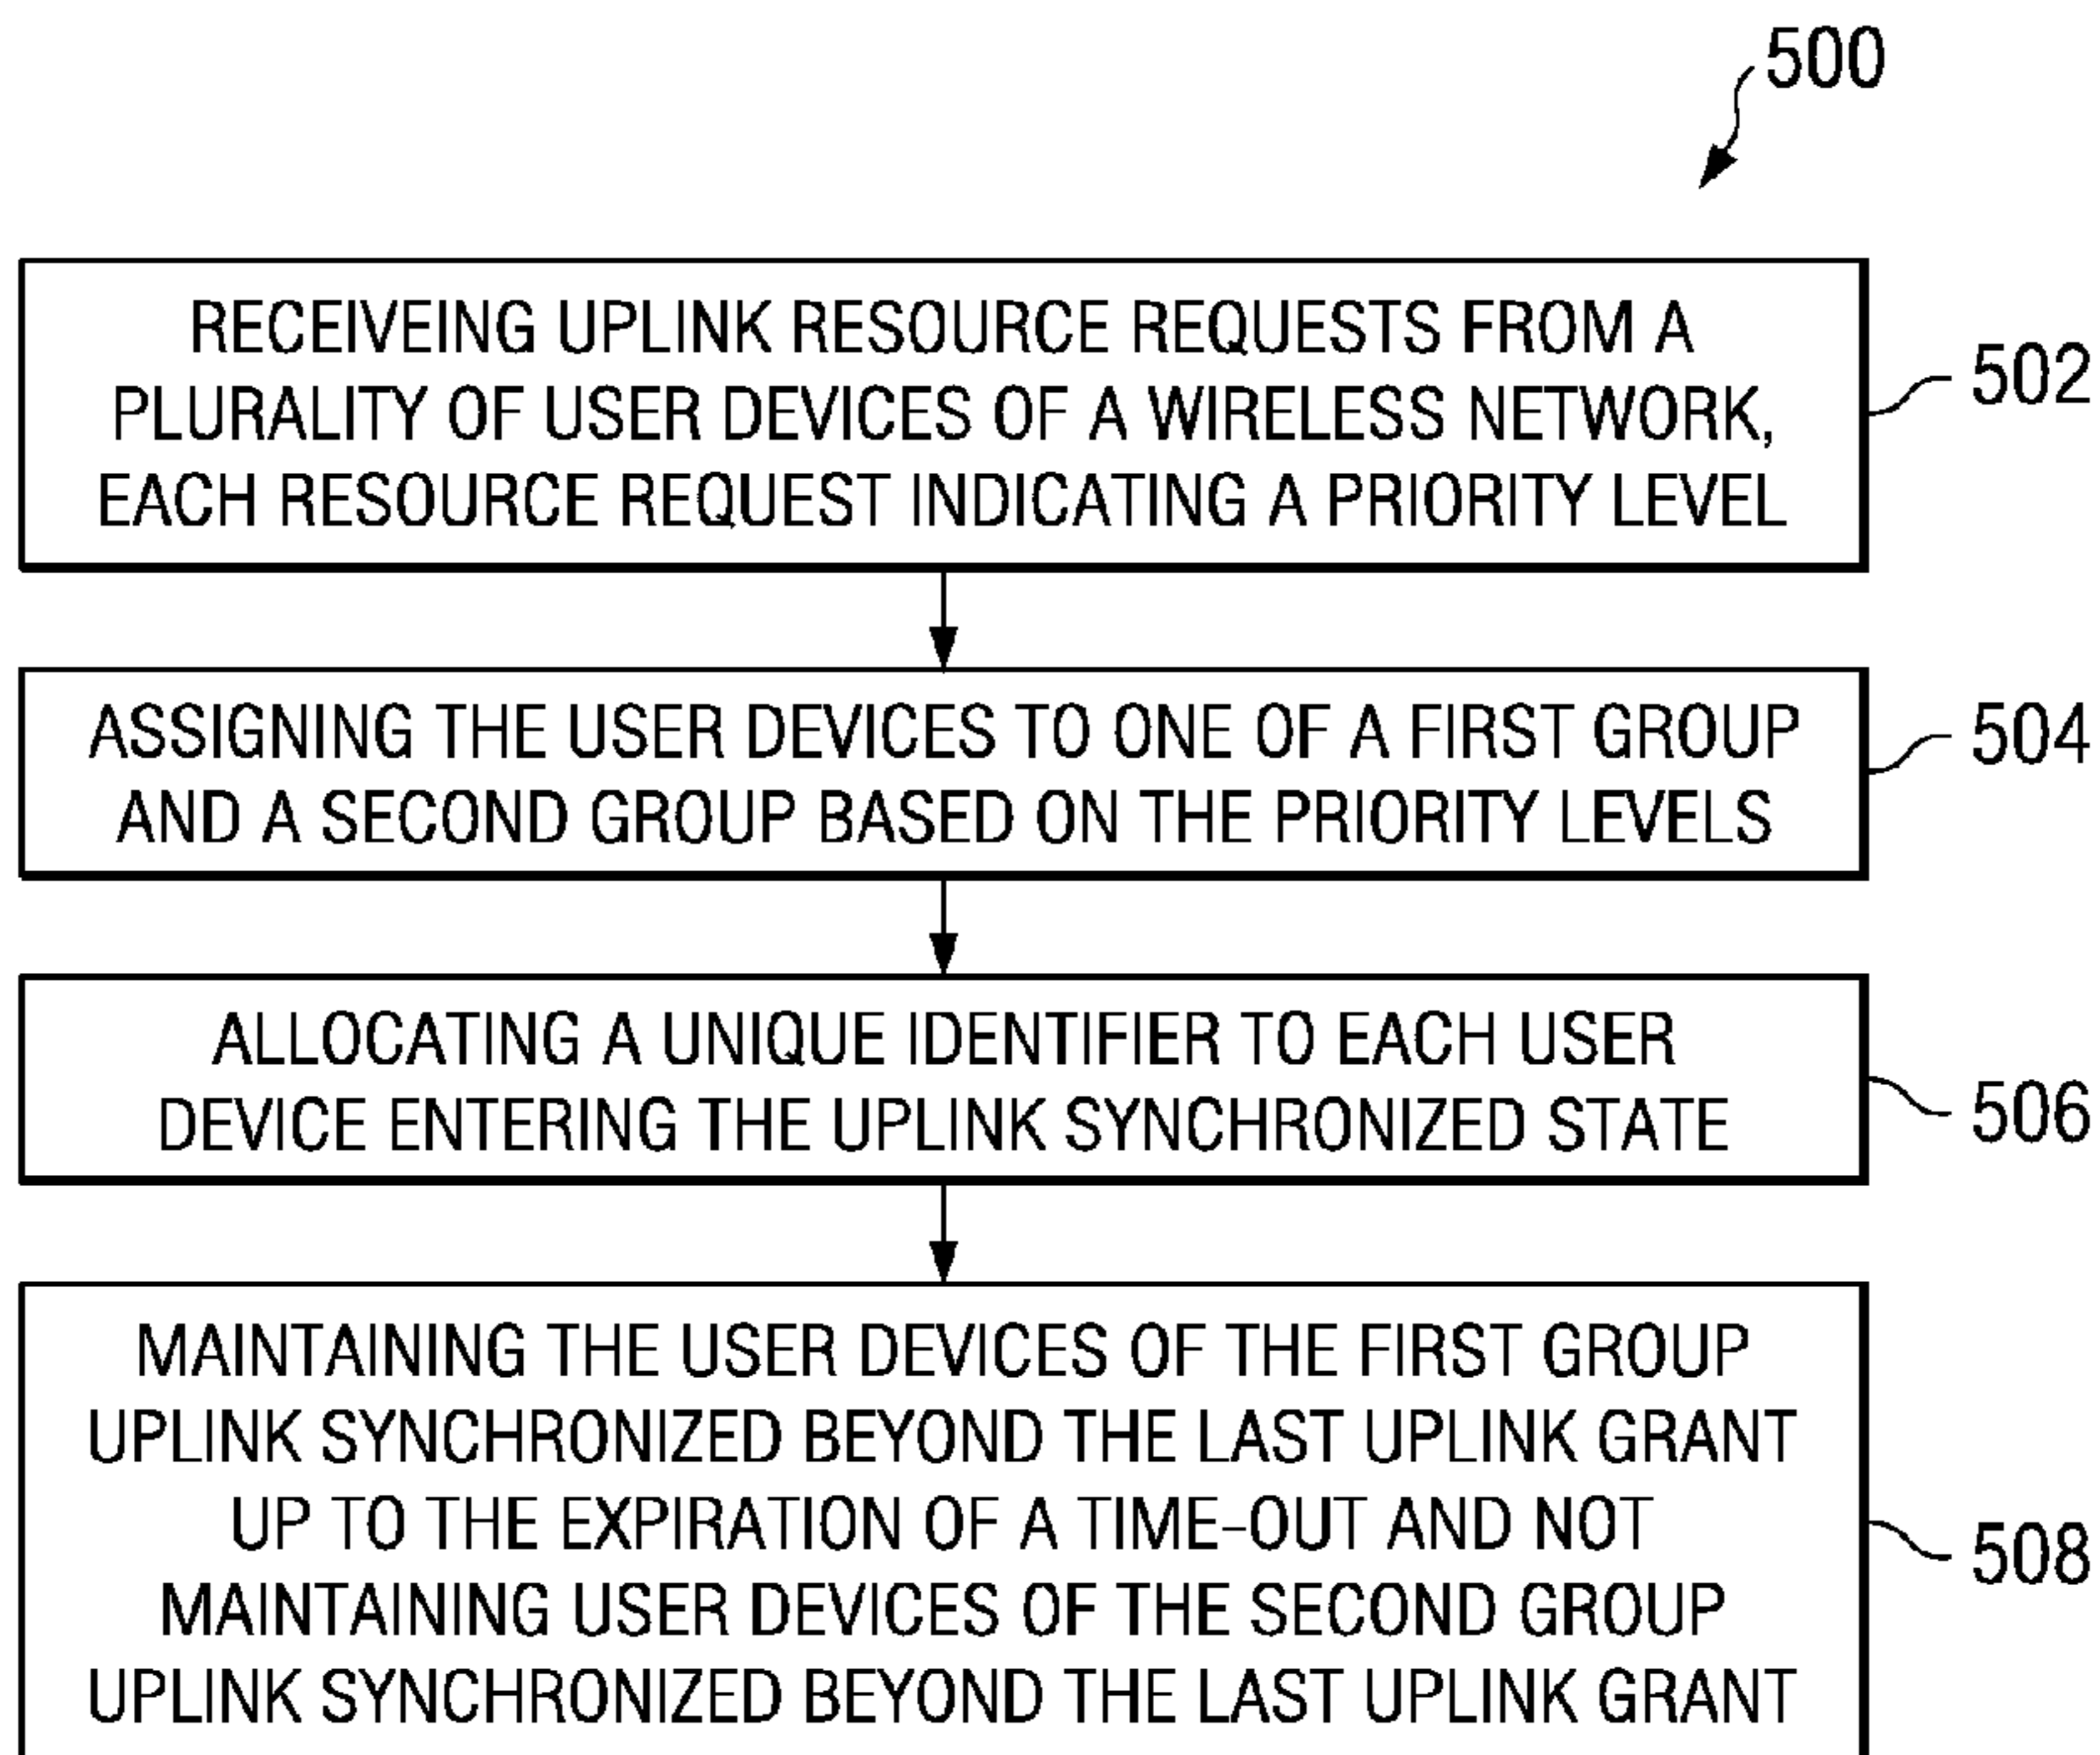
500

RECEIVEING UPLINK RESOURCE REQUESTS FROM A PLURALITY OF USER DEVICES OF A WIRELESS NETWORK, EACH RESOURCE REQUEST INDICATING A PRIORITY LEVEL

502

ASSIGNING THE USER DEVICES TO ONE OF A FIRST GROUP AND A SECOND GROUP BASED ON THE PRIORITY LEVELS

504

ALLOCATING A UNIQUE IDENTIFIER TO EACH USER DEVICE ENTERING THE UPLINK SYNCHRONIZED STATE

506

MAINTAINING THE USER DEVICES OF THE FIRST GROUP UPLINK SYNCHRONIZED BEYOND THE LAST UPLINK GRANT UP TO THE EXPIRATION OF A TIME-OUT AND NOT MAINTAINING USER DEVICES OF THE SECOND GROUP UPLINK SYNCHRONIZED BEYOND THE LAST UPLINK GRANT

508